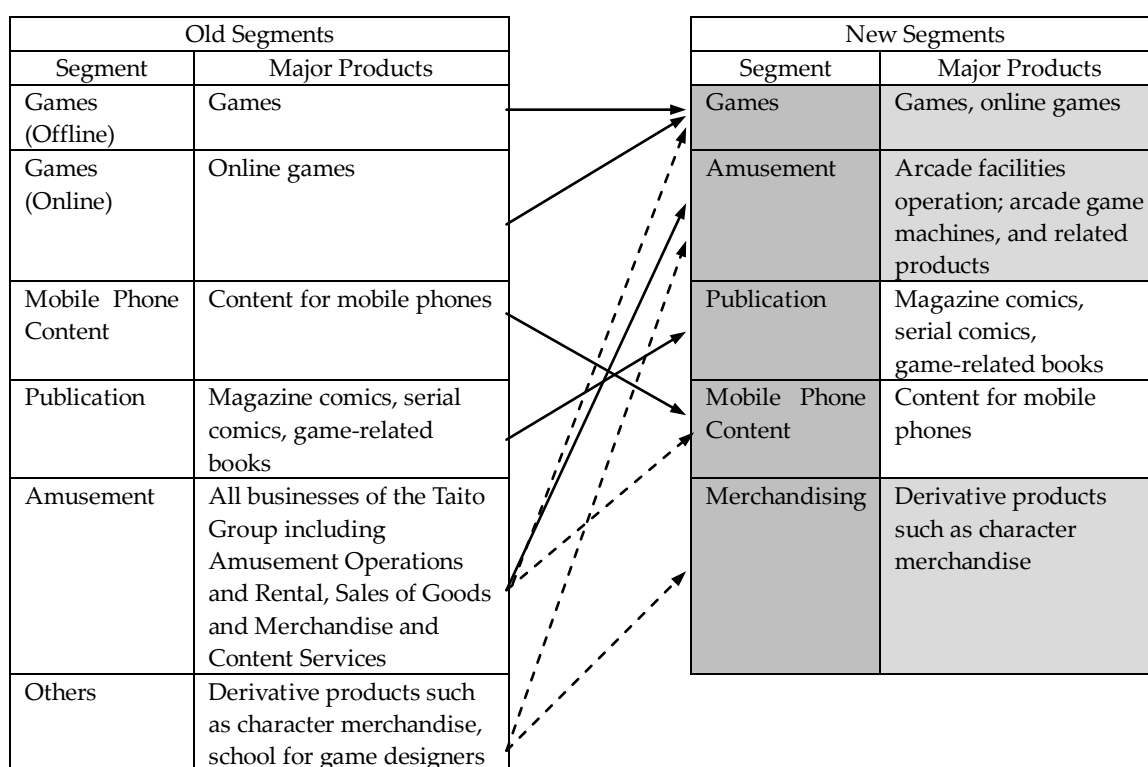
| Old Segments | |
|---|---|
| Segment | Major Products |
| Games (Offline) | Games |
| Games (Online) | Online games |
| Mobile Phone Content | Content for mobile phones |
| Publication | Magazine comics, serial comics, game-related books |
| Amusement | All businesses of the Taito Group including Amusement Operations and Rental, Sales of Goods and Merchandise and Content Services |
| Others | Derivative products such as character merchandise, school for game designers |

| New Segments | |
|---|---|
| Segment | Major Products |
| Games | Games, online games |
| Amusement | Arcade facilities operation; arcade game machines, and related products |
| Publication | Magazine comics, serial comics, game-related books |
| Mobile Phone Content | Content for mobile phones |
| Merchandising | Derivative products such as character merchandise |